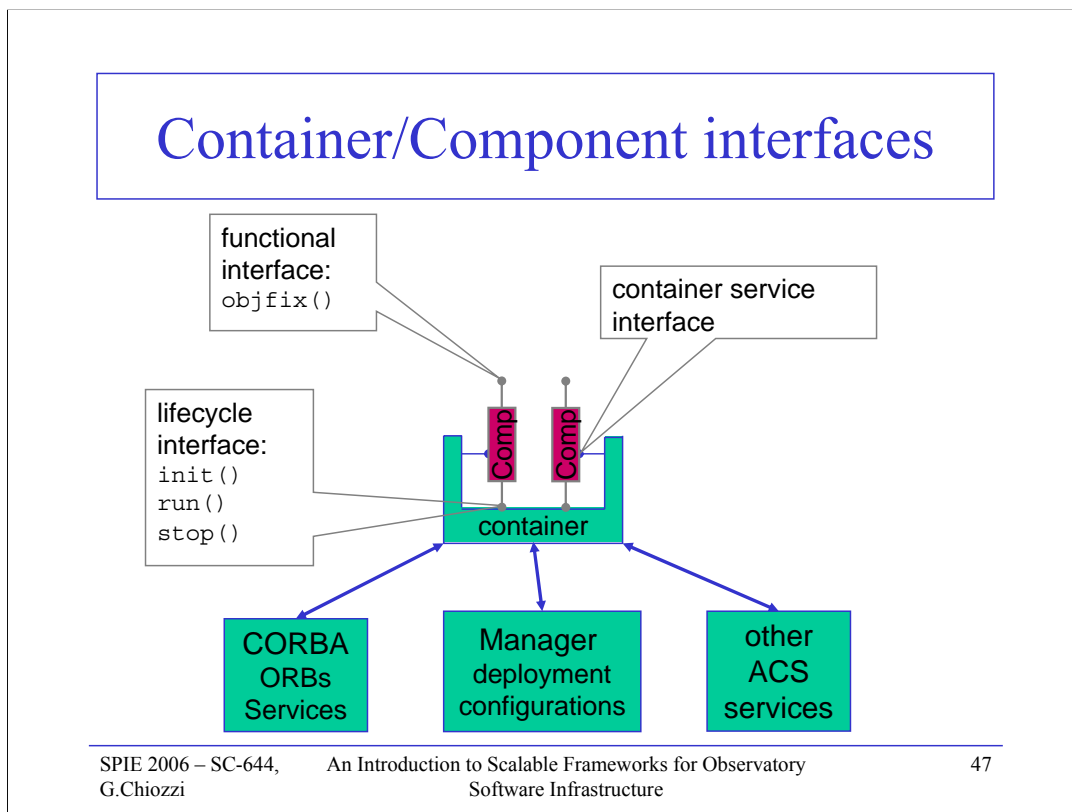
Container/Component interfaces

functional interface:
objfix()

container service interface

lifecycle interface:
init()
run()
stop()

Comp

Comp

container

CORBA ORBs Services

Manager deployment configurations

other ACS services

SPIE 2006 – SC-644, G.Chiozzi

An Introduction to Scalable Frameworks for Observatory Software Infrastructure

47